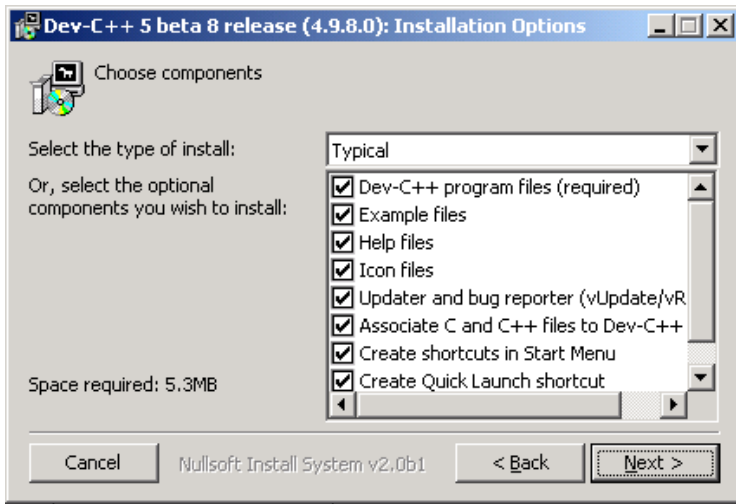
Dev-C++ 5 beta 8 release (4.9.8.0): Installation Options

Choose components

Select the type of install:

Typical

Or, select the optional components you wish to install:

Dev-C++ program files (required)
Example files
Help files
Icon files
Updater and bug reporter (vUpdate/vR
Associate C and C++ files to Dev-C++
Create shortcuts in Start Menu
Create Quick Launch shortcut

Space required: 5.3MB

Cancel

Nullsoft Install System v2.0b1

< Back

Next >